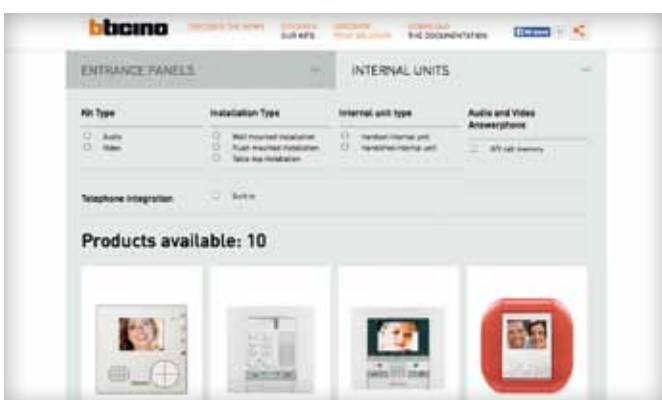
bticino DISCOVER THE SERIES DISCOVER OUR KITS DISCOVER YOUR SOLUTION DOWNLOAD THE DOCUMENTATION

ENTRANCE PANELS

INTERNAL UNITS

Kit Type

Audio

Video

Installation Type

Wall mounted installation

Flush mounted installation

Table top installation

Internal unit type

Handset internal unit

Handsfree internal unit

Audio and Video Answerphone

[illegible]

Telephone integration

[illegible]

Products available: 10